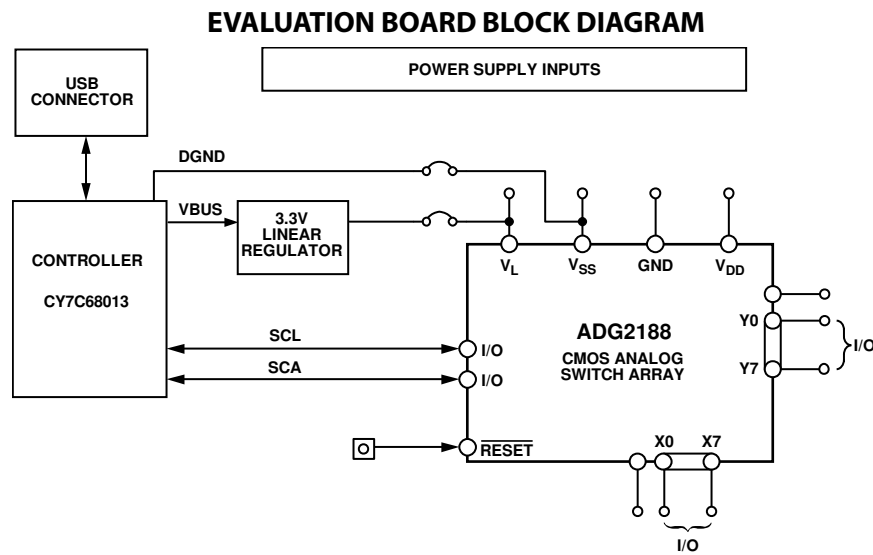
EVALUATION BOARD BLOCK DIAGRAM

USB CONNECTOR

POWER SUPPLY INPUTS

DGND

VBUS

3.3V LINEAR REGULATOR

CONTROLLER

CY7C68013

$V_L$

$V_{SS}$

GND

$V_{DD}$

ADG2188

CMOS ANALOG SWITCH ARRAY

SCL

SCA

I/O

I/O

$\overline{RESET}$

Y0

Y7

I/O

X0

X7

I/O